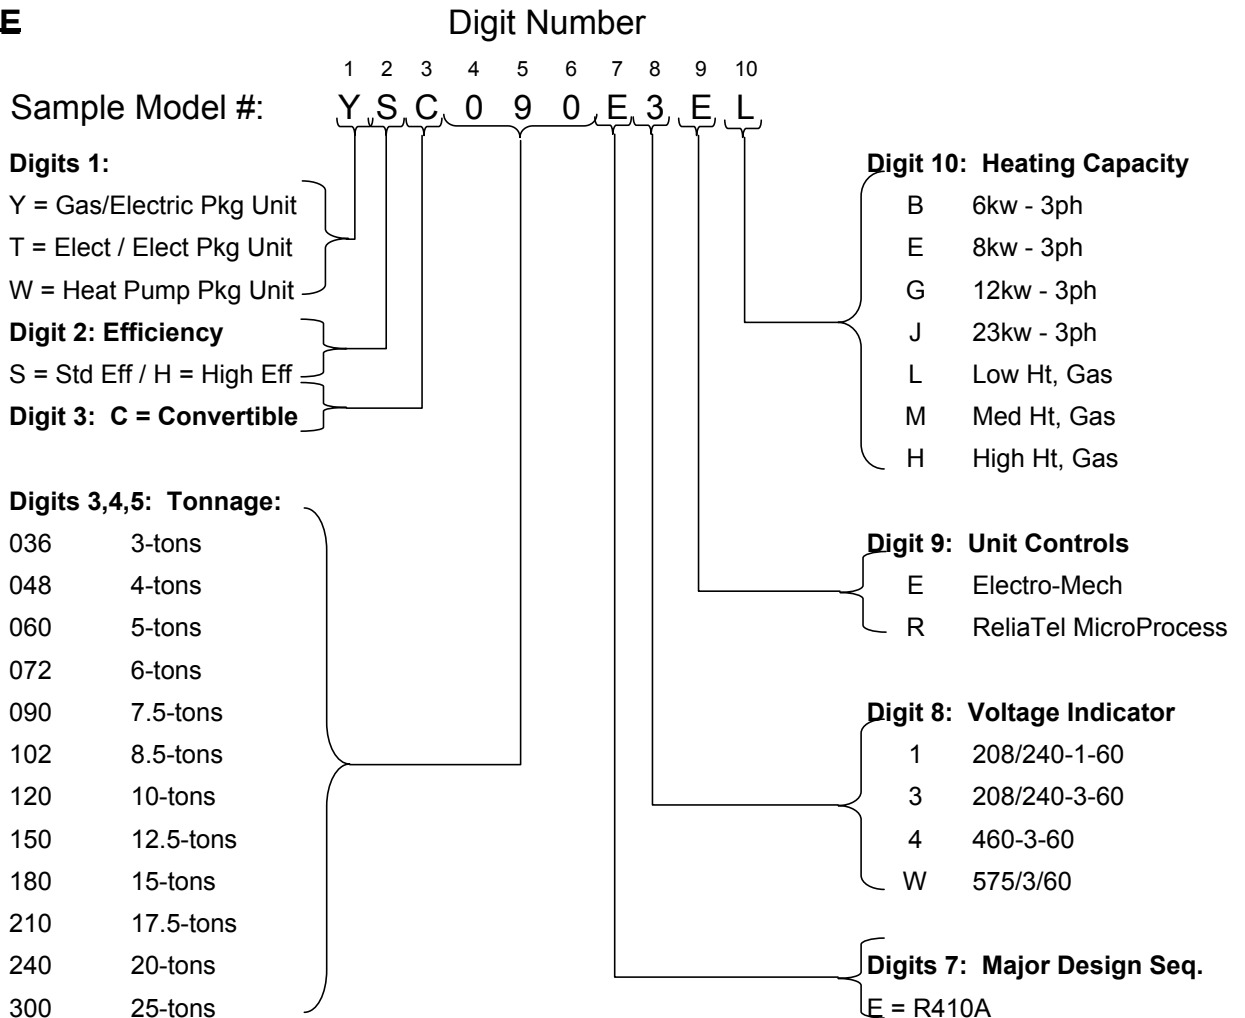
E

Digit Number

1 2 3 4 5 6 7 8 9 10

Sample Model #: Y S C 0 9 0 E 3 E L

**Digits 1:**
Y = Gas/Electric Pkg Unit
T = Elect / Elect Pkg Unit
W = Heat Pump Pkg Unit

**Digit 2: Efficiency**
S = Std Eff / H = High Eff

**Digit 3: C = Convertible**

**Digits 3,4,5: Tonnage:**

| | |
|---|---|
| 036 | 3-tons |
| 048 | 4-tons |
| 060 | 5-tons |
| 072 | 6-tons |
| 090 | 7.5-tons |
| 102 | 8.5-tons |
| 120 | 10-tons |
| 150 | 12.5-tons |
| 180 | 15-tons |
| 210 | 17.5-tons |
| 240 | 20-tons |
| 300 | 25-tons |

**Digit 10: Heating Capacity**

| | |
|---|---|
| B | 6kw - 3ph |
| E | 8kw - 3ph |
| G | 12kw - 3ph |
| J | 23kw - 3ph |
| L | Low Ht, Gas |
| M | Med Ht, Gas |
| H | High Ht, Gas |

**Digit 9: Unit Controls**

| | |
|---|---|
| E | Electro-Mech |
| R | ReliaTel MicroProcess |

**Digit 8: Voltage Indicator**

| | |
|---|---|
| 1 | 208/240-1-60 |
| 3 | 208/240-3-60 |
| 4 | 460-3-60 |
| W | 575/3/60 |

**Digits 7: Major Design Seq.**
E = R410A